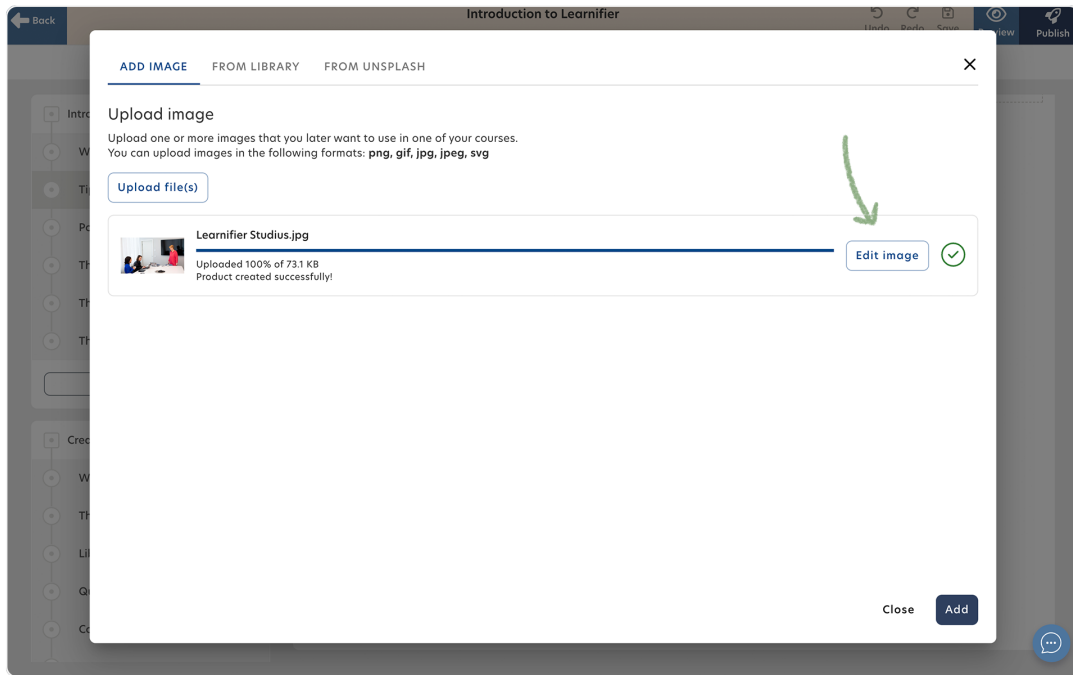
Back

Introduction to Learnifier

Undo Redo Save Preview Publish

ADD IMAGE FROM LIBRARY FROM UNSPLASH

Upload image

Upload one or more images that you later want to use in one of your courses.
You can upload images in the following formats: **png, gif, jpg, jpeg, svg**

Upload file(s)

Learnifier Studius.jpg

Uploaded 100% of 73.1 KB
Product created successfully!

Edit image

Intro
W
Ti
Pa
Th
Th
Th
Crea
W
Th
Li
Qu
Co

Close

Add